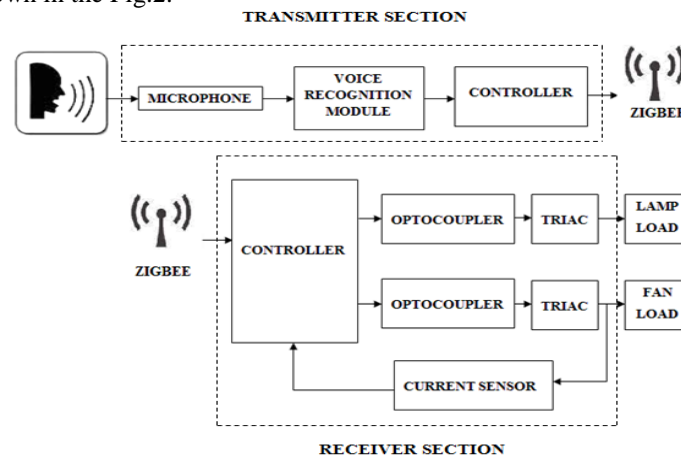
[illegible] in the Fig.2.

TRANSMITTER SECTION

MICROPHONE

VOICE RECOGNITION MODULE

CONTROLLER

ZIGBEE

ZIGBEE

CONTROLLER

OPTOCOUPLER

TRIAC

LAMP LOAD

OPTOCOUPLER

TRIAC

FAN LOAD

CURRENT SENSOR

RECEIVER SECTION